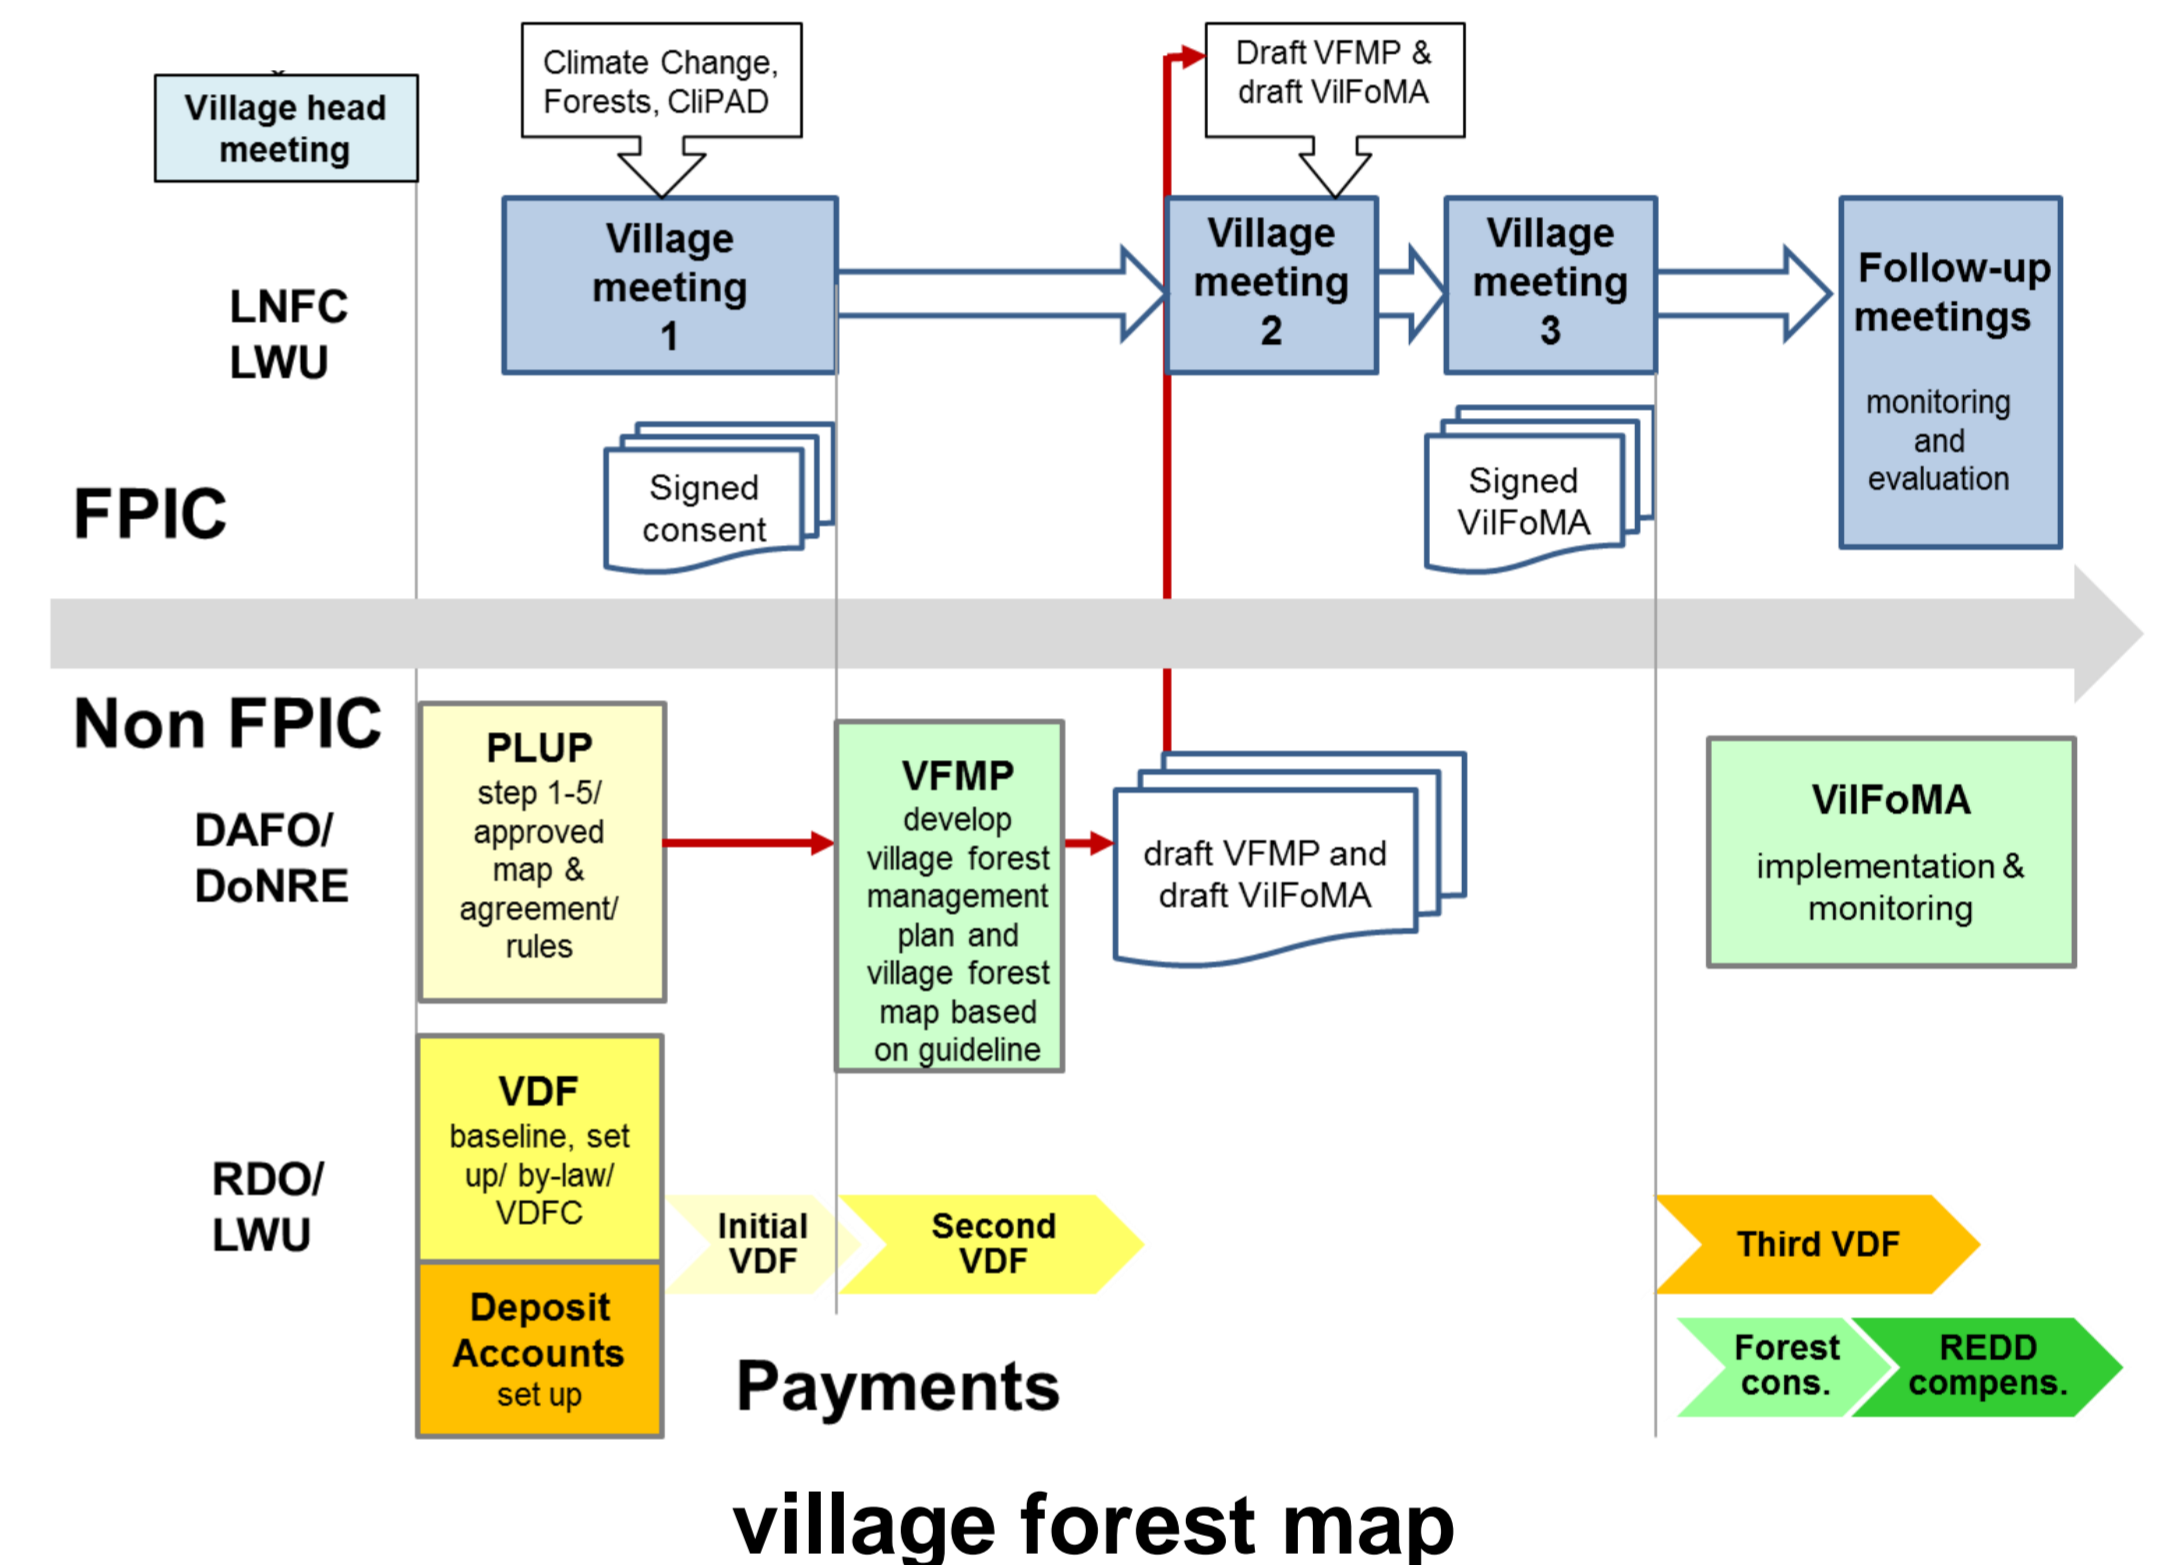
Village head meeting

Climate Change, Forests, CliPAD

Draft VFMP & draft VilFoMA

LNFC
LWU

Village meeting 1

Village meeting 2

Village meeting 3

Follow-up meetings

monitoring and evaluation

Signed consent

Signed VilFoMA

FPIC

Non FPIC

DAFO/
DoNRE

PLUP
step 1-5/ approved map & agreement/ rules

VFMP
develop village forest management plan and village forest map based on guideline

draft VFMP and draft VilFoMA

VilFoMA
implementation & monitoring

RDO/
LWU

VDF
baseline, set up/ by-law/ VDFC

Deposit Accounts
set up

Initial VDF

Second VDF

Third VDF

Forest cons.

REDD compens.

Payments

village forest map